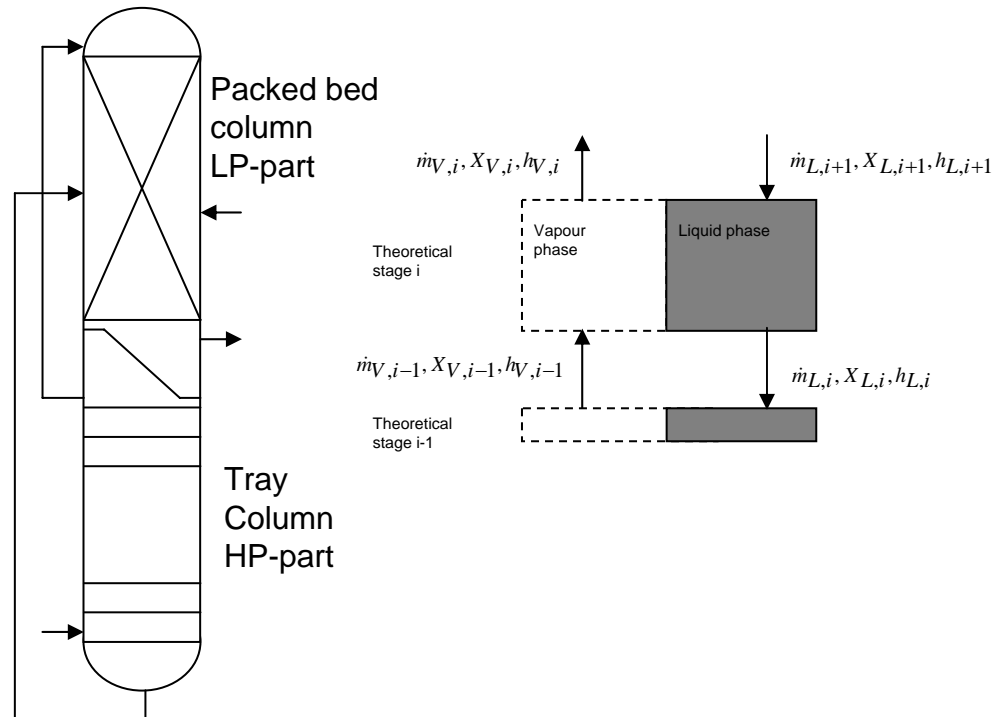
Packed bed column LP-part

$\dot{m}_{V,i}, X_{V,i}, h_{V,i}$

$\dot{m}_{L,i+1}, X_{L,i+1}, h_{L,i+1}$

Theoretical stage i

Vapour phase

Liquid phase

$\dot{m}_{V,i-1}, X_{V,i-1}, h_{V,i-1}$

$\dot{m}_{L,i}, X_{L,i}, h_{L,i}$

Theoretical stage i-1

Tray Column HP-part